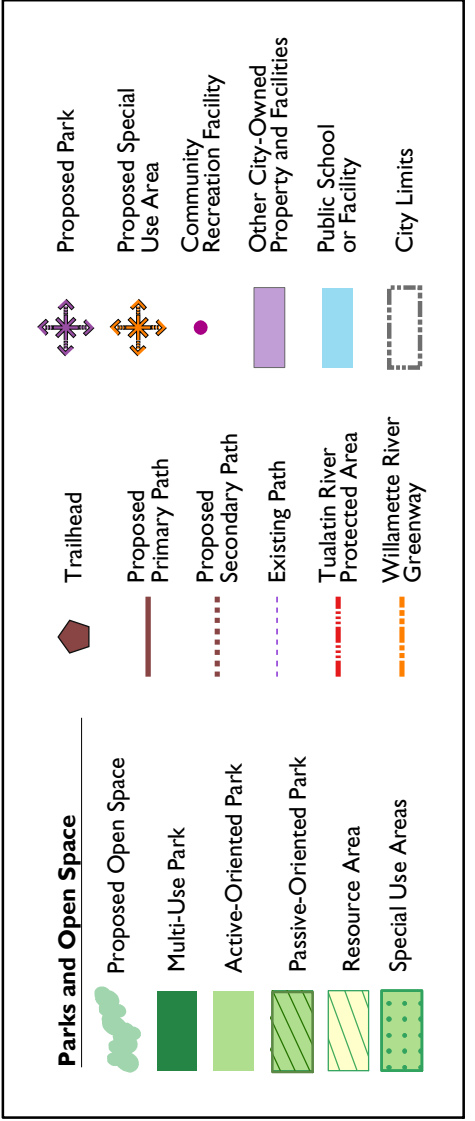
Parks and Open Space

Proposed Open Space

Multi-Use Park

Active-Oriented Park

Passive-Oriented Park

Resource Area

Special Use Areas

Trailhead

Proposed Primary Path

Proposed Secondary Path

Existing Path

Tualatin River Protected Area

Willamette River Greenway

Proposed Park

Proposed Special Use Area

Community Recreation Facility

Other City-Owned Property and Facilities

Public School or Facility

City Limits